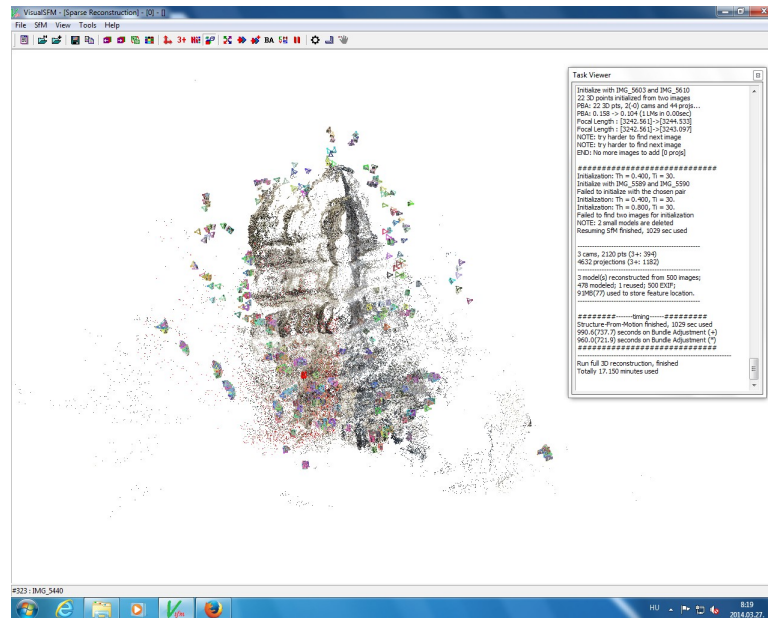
VisualSFM - [Sparse Reconstruction] - [0] - [ ]

File SfM View Tools Help

BA

Task Viewer

Initialize with IMG_5603 and IMG_5610
22 3D points initialized from two images
PBA: 22 3D pts, 2(-0) cams and 44 projs...
PBA: 0.158 -> 0.104 (1 LMs in 0.00sec)
Focal Length : [3242.561]->[3244.533]
Focal Length : [3242.561]->[3243.097]
NOTE: try harder to find next image
NOTE: try harder to find next image
END: No more images to add [0 projs]

################################
Initialization: Th = 0.400, Ti = 30.
Initialize with IMG_5589 and IMG_5590
Failed to initialize with the chosen pair
Initialization: Th = 0.400, Ti = 30.
Initialization: Th = 0.800, Ti = 30.
Failed to find two images for initialization
NOTE: 2 small models are deleted
Resuming SfM finished, 1029 sec used

3 cams, 2120 pts (3+: 394)
4632 projections (3+: 1182)

3 model(s) reconstructed from 500 images;
478 modeled; 1 reused; 500 EXIF;
91MB(77) used to store feature location.

########------timing------#########
Structure-From-Motion finished, 1029 sec used
990.6(737.7) seconds on Bundle Adjustment (+)
960.0(721.9) seconds on Bundle Adjustment (*)
################################

Run full 3D reconstruction, finished
Totally 17.150 minutes used

#323 : IMG_5440

HU 8:19 2014.03.27.